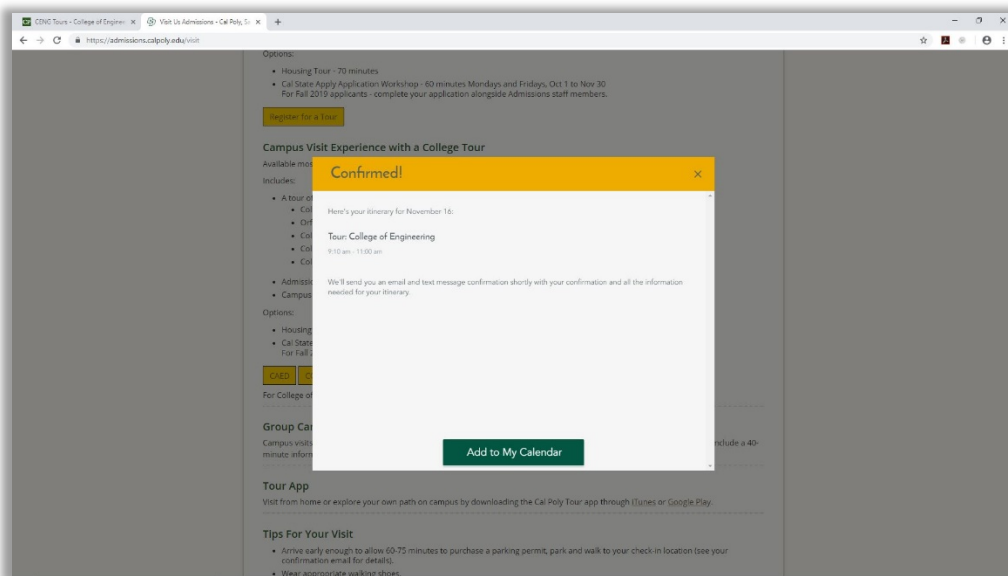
CENG Tours - College of Enginee ×
Visit Us Admissions - Cal Poly, S ×
https://admissions.calpoly.edu/visit

Options:

• Housing Tour - 70 minutes
• Cal State Apply Application Workshop - 60 minutes Mondays and Fridays, Oct 1 to Nov 30
For Fall 2019 applicants - complete your application alongside Admissions staff members.

Register for a Tour

Campus Visit Experience with a College Tour

Available mo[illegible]

Includes:

• A tour o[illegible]
• Col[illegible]
• Orf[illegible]
• Col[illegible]
• Col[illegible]
• Col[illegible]

• Admissi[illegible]
• Campus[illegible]

Options:

• Housing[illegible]
• Cal State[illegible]
For Fall 2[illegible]

CAED C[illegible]

For College of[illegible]

Group Ca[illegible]

Campus visits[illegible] include a 40-minute inform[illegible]

Confirmed!

×

Here's your itinerary for November 16:

Tour: College of Engineering
9:10 am - 11:00 am

We'll send you an email and text message confirmation shortly with your confirmation and all the information needed for your itinerary.

Add to My Calendar

Tour App

Visit from home or explore your own path on campus by downloading the Cal Poly Tour app through iTunes or Google Play.

Tips For Your Visit

• Arrive early enough to allow 60-75 minutes to purchase a parking permit, park and walk to your check-in location (see your confirmation email for details).
• Wear appropriate walking shoes.